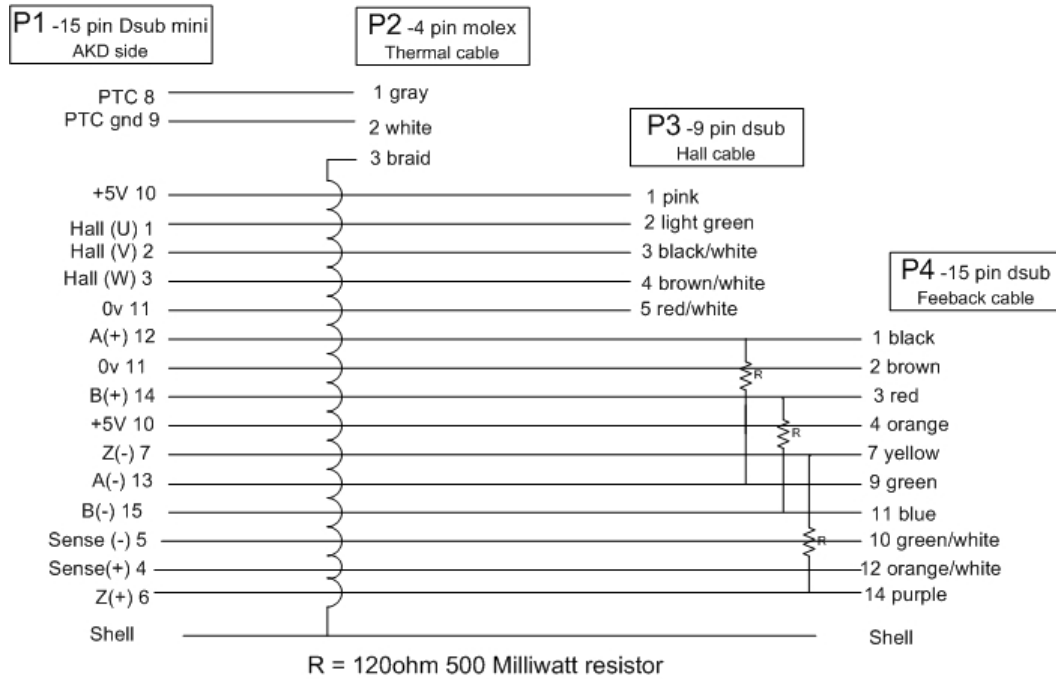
P1 -15 pin Dsub mini
AKD side

P2 -4 pin molex
Thermal cable

P3 -9 pin dsub
Hall cable

P4 -15 pin dsub
Feeback cable

PTC 8 — 1 gray
PTC gnd 9 — 2 white
3 braid
+5V 10 — 1 pink
Hall (U) 1 — 2 light green
Hall (V) 2 — 3 black/white
Hall (W) 3 — 4 brown/white
0v 11 — 5 red/white
A(+) 12 — 1 black
0v 11 — 2 brown
B(+) 14 — 3 red
+5V 10 — 4 orange
Z(-) 7 — 7 yellow
A(-) 13 — 9 green
B(-) 15 — 11 blue
Sense (-) 5 — 10 green/white
Sense(+) 4 — 12 orange/white
Z(+) 6 — 14 purple
Shell — Shell

R
R
R

R = 120ohm 500 Milliwatt resistor